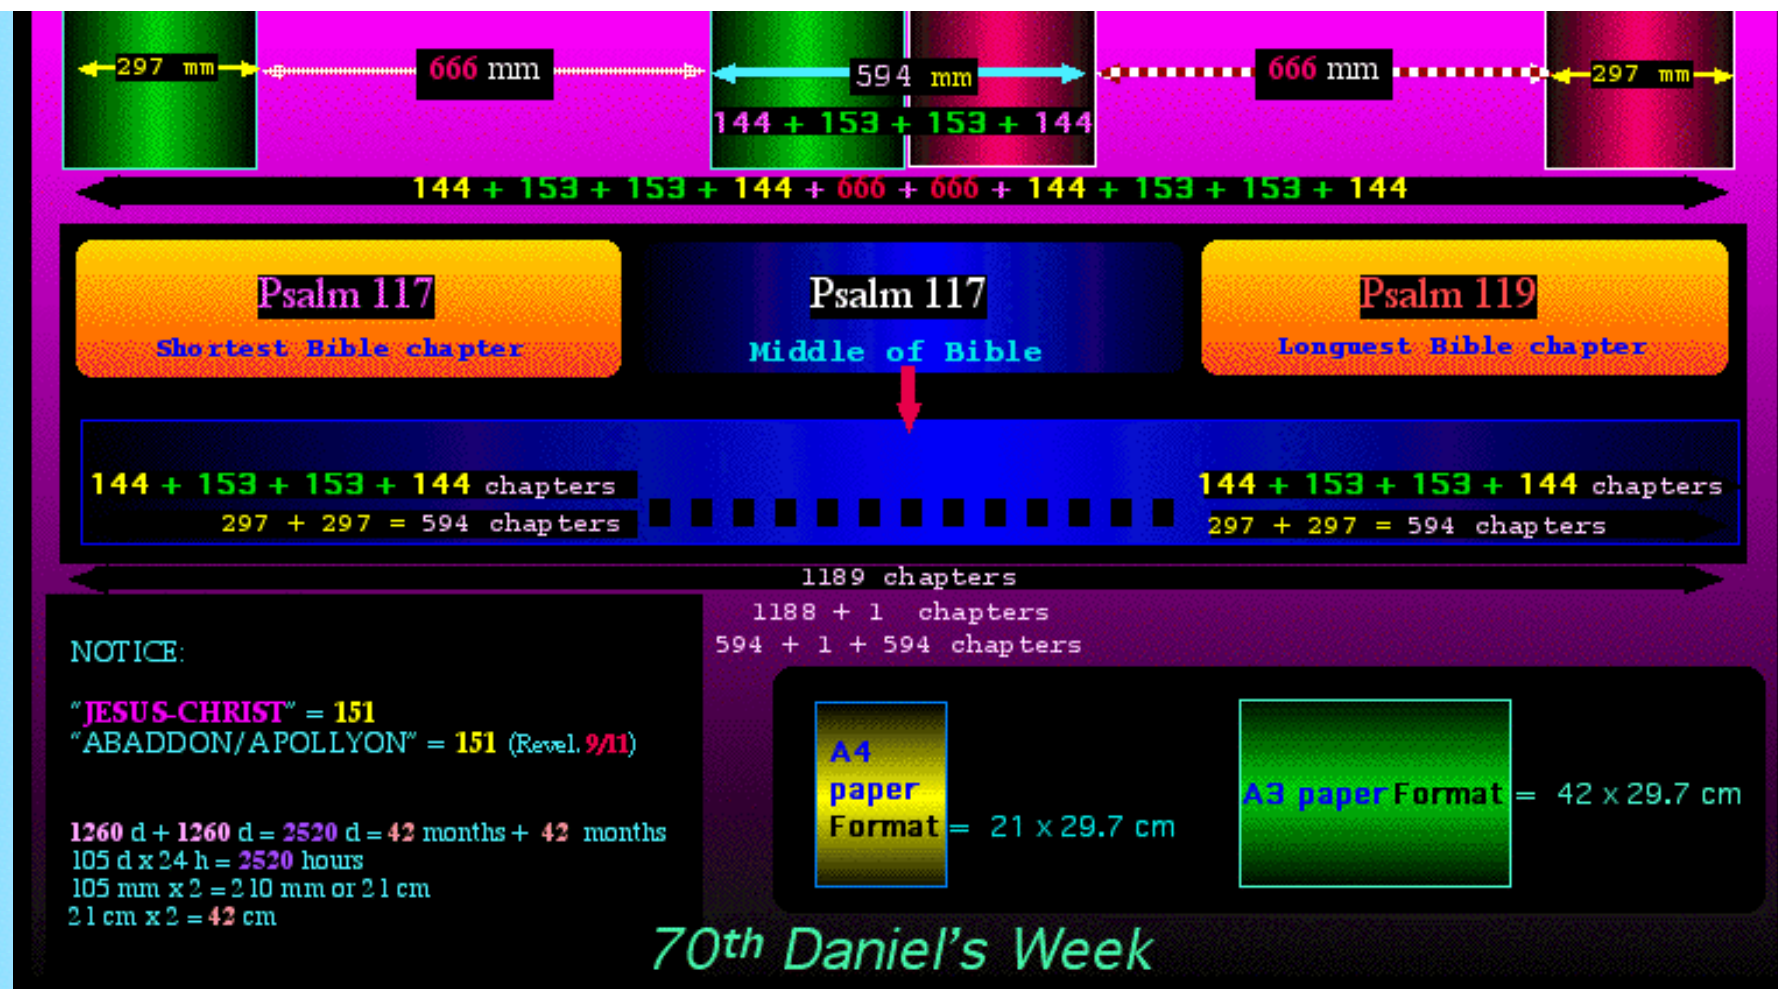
297 mm

666 mm

594 mm

144 + 153 + 153 + 144

666 mm

297 mm

144 + 153 + 153 + 144 + 666 + 666 + 144 + 153 + 153 + 144

Psalm 117
Shortest Bible chapter

Psalm 117
Middle of Bible

Psalm 119
Longuest Bible chapter

144 + 153 + 153 + 144 chapters
297 + 297 = 594 chapters

144 + 153 + 153 + 144 chapters
297 + 297 = 594 chapters

1189 chapters
1188 + 1 chapters
594 + 1 + 594 chapters

NOTICE:

"JESUS-CHRIST" = 151
"ABADDON/APOLLYON" = 151 (Revel. 9/11)

1260 d + 1260 d = 2520 d = 42 months + 42 months
105 d x 24 h = 2520 hours
105 mm x 2 = 210 mm or 21 cm
21 cm x 2 = 42 cm

A4 paper Format = 21 x 29.7 cm

A3 paper Format = 42 x 29.7 cm

70th Daniel's Week